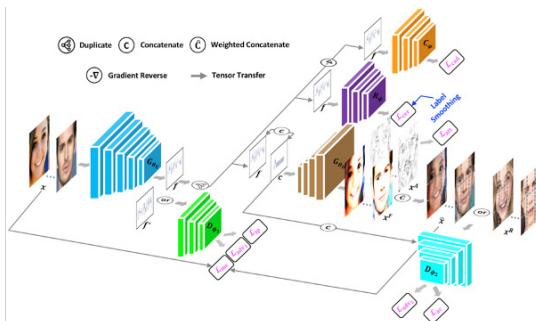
Duplicate
C Concatenate
Ĉ Weighted Concatenate
-∇ Gradient Reverse
Tensor Transfer
x
$G_\theta$
$f$
$f'$
$D_{\theta 1}$
$C_\varphi$
$L_{cls}$
Label Smoothing
$G_{\theta 3}$
$x^s$
$x^a$
$\hat{x}$
$x^\theta$
$D_{\theta 2}$
$L_{adv}$
$L_{gp}$
$L_{rec}$
$L_{per}$